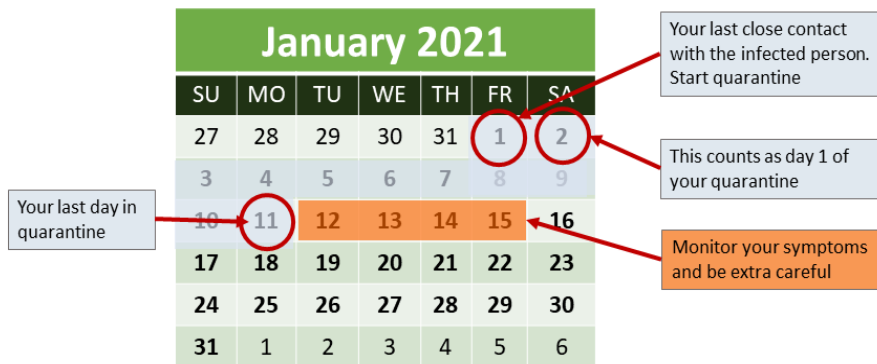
January 2021

| SU | MO | TU | WE | TH | FR | SA |
|---|---|---|---|---|---|---|
| 27 | 28 | 29 | 30 | 31 | 1 | 2 |
| 3 | 4 | 5 | 6 | 7 | 8 | 9 |
| 10 | 11 | 12 | 13 | 14 | 15 | 16 |
| 17 | 18 | 19 | 20 | 21 | 22 | 23 |
| 24 | 25 | 26 | 27 | 28 | 29 | 30 |
| 31 | 1 | 2 | 3 | 4 | 5 | 6 |

Your last close contact with the infected person. Start quarantine

This counts as day 1 of your quarantine

Your last day in quarantine

Monitor your symptoms and be extra careful